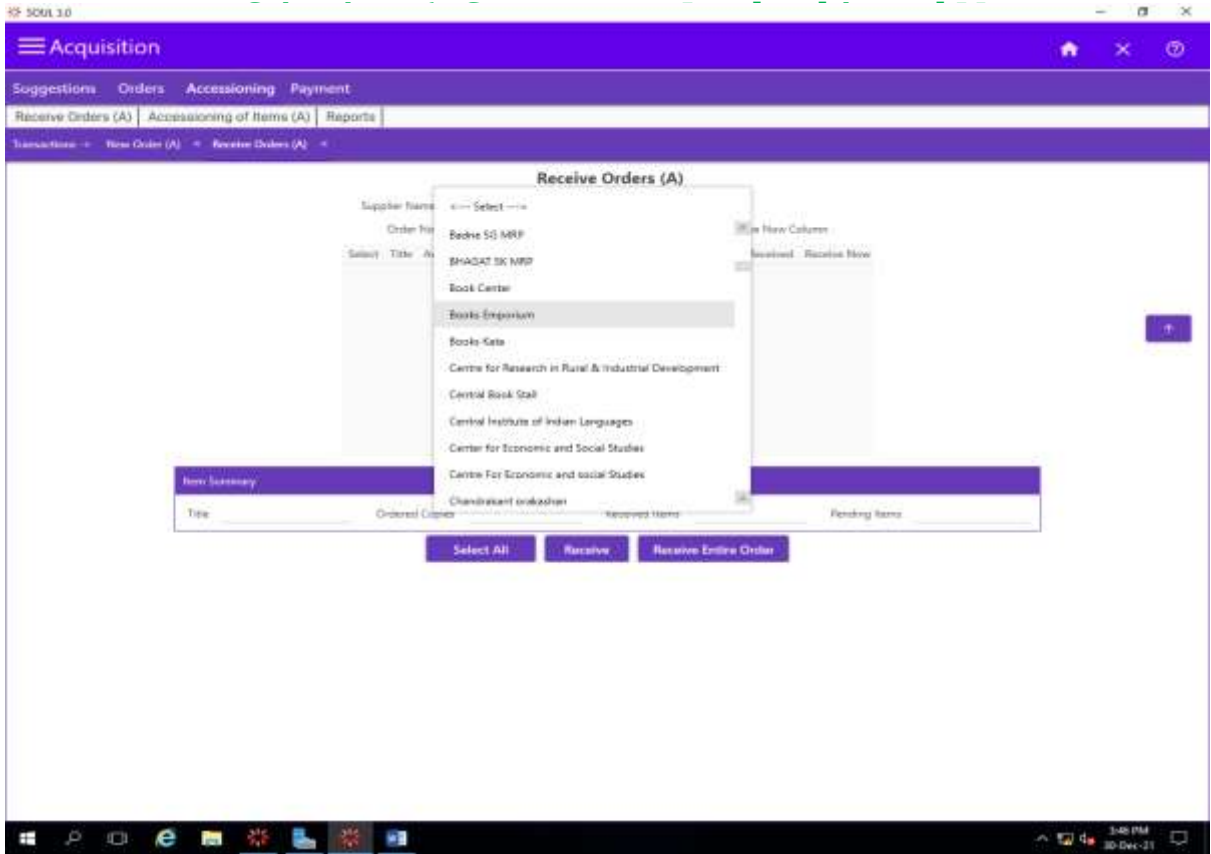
SOUL 3.0

Acquisition

Suggestions Orders Accessioning Payment

Receive Orders (A) | Accessioning of Items (A) | Reports

Transactions » New Order (A) » Receive Orders (A) »

Receive Orders (A)

Supplier Name

Order No

Select Title

New Column

Received Receive Now

<--- Select --->
Badve SG MRP
BHAGAT SK MRP
Book Center
Books Emporium
Books Kata
Centre for Research in Rural & Industrial Development
Central Book Stall
Central Institute of Indian Languages
Center for Economic and Social Studies
Centre For Economic and social Studies
Chandrakant prakashan

Item Summary

Title

Ordered Copies

Received Items

Pending Items

Select All

Receive

Receive Entire Order

3:46 PM
30-Dec-21